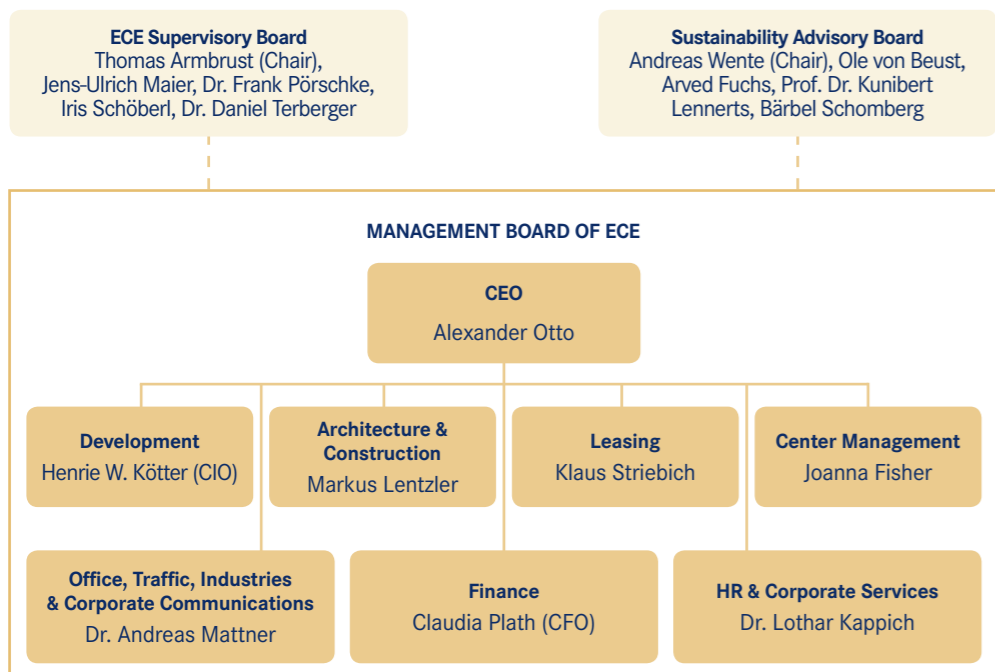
ECE Supervisory Board
Thomas Armbrust (Chair), Jens-Ulrich Maier, Dr. Frank Pörschke, Iris Schöberl, Dr. Daniel Terberger

Sustainability Advisory Board
Andreas Wente (Chair), Ole von Beust, Arved Fuchs, Prof. Dr. Kunibert Lennerts, Bärbel Schomberg

MANAGEMENT BOARD OF ECE

CEO
Alexander Otto

Development
Henrie W. Kötter (CIO)

Architecture & Construction
Markus Lentzler

Leasing
Klaus Striebich

Center Management
Joanna Fisher

Office, Traffic, Industries & Corporate Communications
Dr. Andreas Mattner

Finance
Claudia Plath (CFO)

HR & Corporate Services
Dr. Lothar Kappich